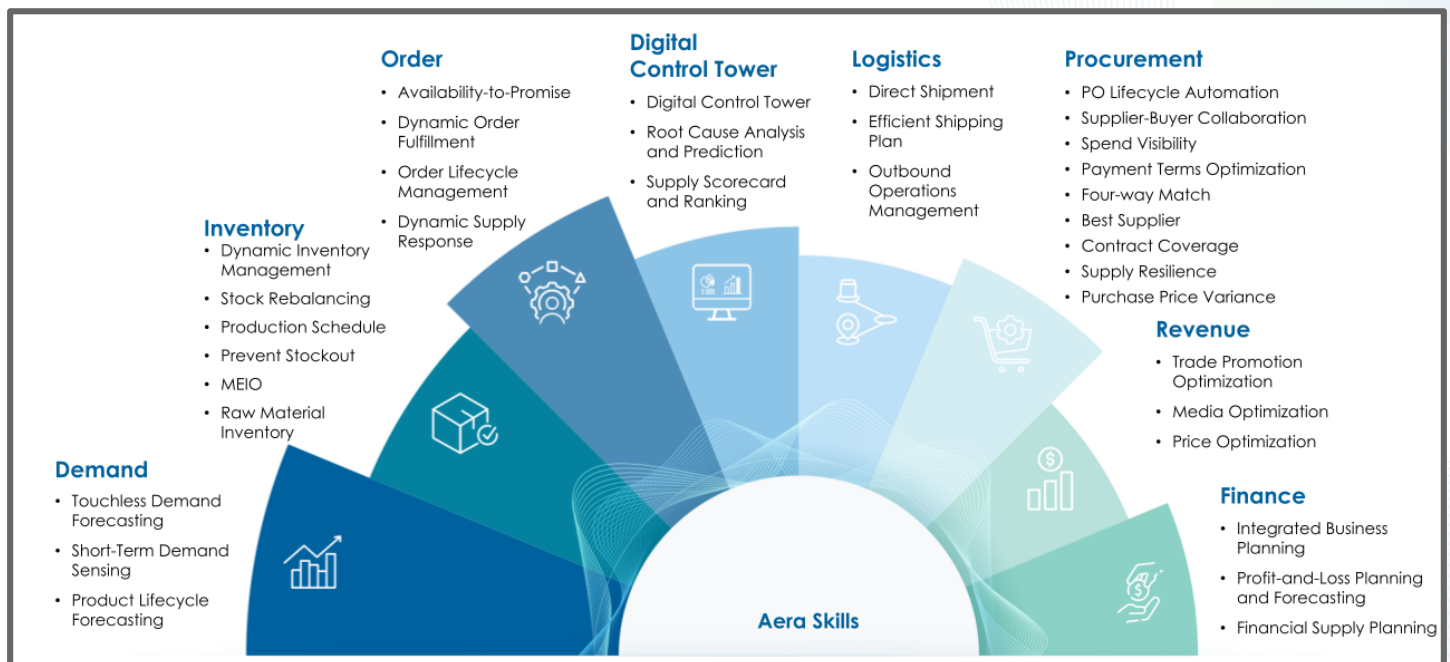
Order
• Availability-to-Promise
• Dynamic Order Fulfillment
• Order Lifecycle Management
• Dynamic Supply Response

Digital Control Tower
• Digital Control Tower
• Root Cause Analysis and Prediction
• Supply Scorecard and Ranking

Logistics
• Direct Shipment
• Efficient Shipping Plan
• Outbound Operations Management

Procurement
• PO Lifecycle Automation
• Supplier-Buyer Collaboration
• Spend Visibility
• Payment Terms Optimization
• Four-way Match
• Best Supplier
• Contract Coverage
• Supply Resilience
• Purchase Price Variance

Inventory
• Dynamic Inventory Management
• Stock Rebalancing
• Production Schedule
• Prevent Stockout
• MEIO
• Raw Material Inventory

Revenue
• Trade Promotion Optimization
• Media Optimization
• Price Optimization

Demand
• Touchless Demand Forecasting
• Short-Term Demand Sensing
• Product Lifecycle Forecasting

Finance
• Integrated Business Planning
• Profit-and-Loss Planning and Forecasting
• Financial Supply Planning

Aera Skills